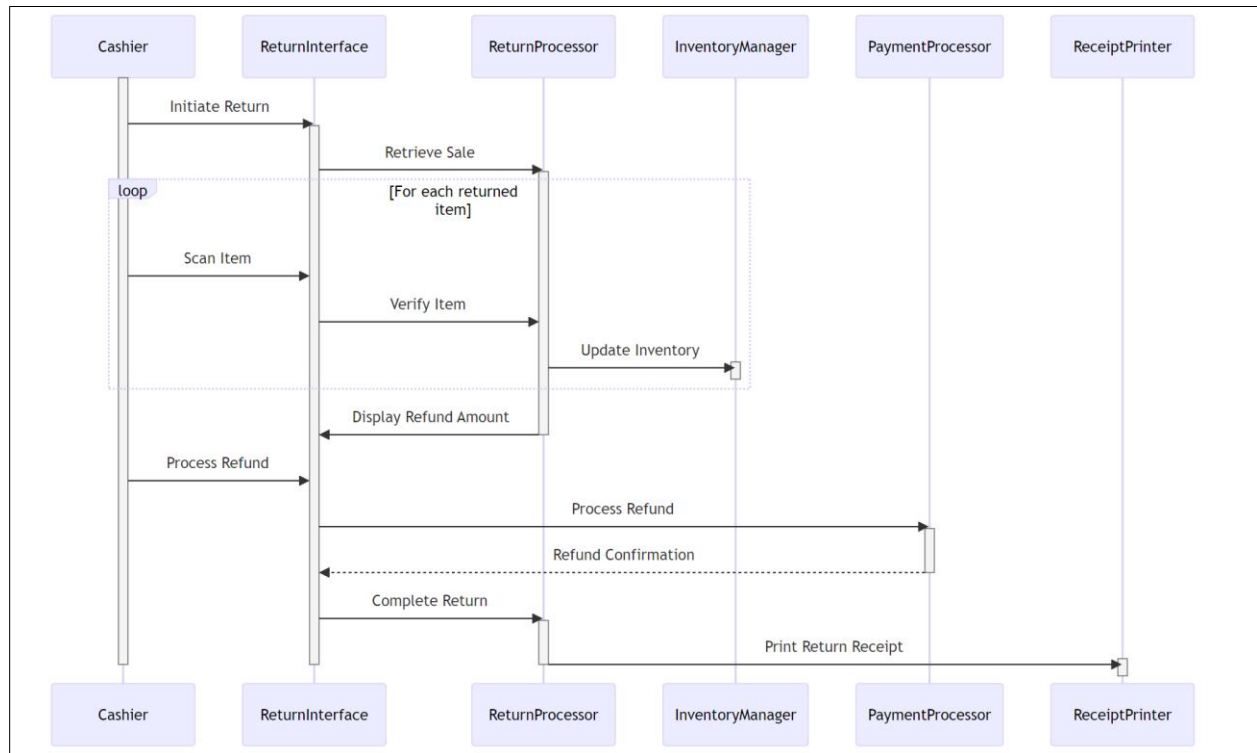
Cashier
ReturnInterface
ReturnProcessor
InventoryManager
PaymentProcessor
ReceiptPrinter

Initiate Return

Retrieve Sale

loop

[For each returned item]

Scan Item

Verify Item

Update Inventory

Display Refund Amount

Process Refund

Process Refund

Refund Confirmation

Complete Return

Print Return Receipt

Cashier
ReturnInterface
ReturnProcessor
InventoryManager
PaymentProcessor
ReceiptPrinter